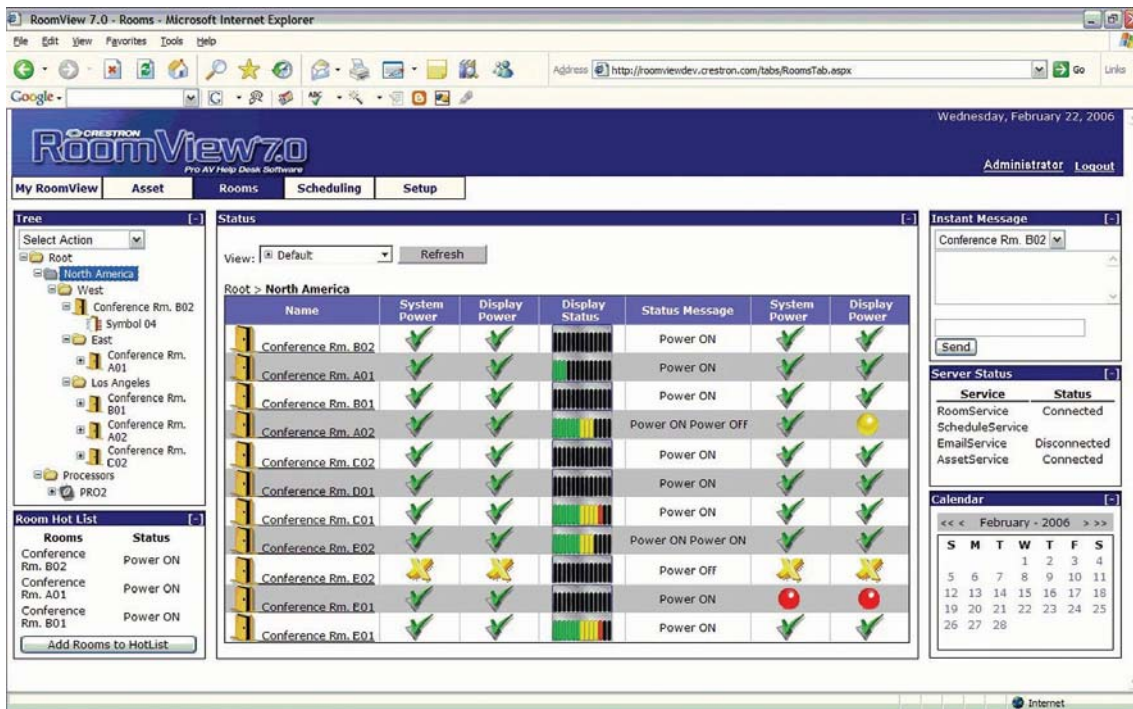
RoomView 7.0 - Rooms - Microsoft Internet Explorer

File Edit View Favorites Tools Help

Address http://roomviewdev.crestron.com/tabs/RoomsTab.aspx Go Links

Google

CRESTRON RoomView 7.0 Pro AV Help Desk Software

Wednesday, February 22, 2006

Administrator Logout

My RoomView | Asset | Rooms | Scheduling | Setup

Tree [-]

Select Action

Root
North America
West
Conference Rm. B02
Symbol 04
East
Conference Rm. A01
Los Angeles
Conference Rm. B01
Conference Rm. A02
Conference Rm. C02
Processors
PRO2

Room Hot List [-]

| Rooms | Status |
|---|---|
| Conference Rm. B02 | Power ON |
| Conference Rm. A01 | Power ON |
| Conference Rm. B01 | Power ON |

Add Rooms to HotList

Status [-]

View: Default Refresh

Root > North America

| Name | System Power | Display Power | Display Status | Status Message | System Power | Display Power |
|---|---|---|---|---|---|---|
| Conference Rm. B02 | | | | Power ON | | |
| Conference Rm. A01 | | | | Power ON | | |
| Conference Rm. B01 | | | | Power ON | | |
| Conference Rm. A02 | | | | Power ON Power OFF | | |
| Conference Rm. C02 | | | | Power ON | | |
| Conference Rm. D01 | | | | Power ON | | |
| Conference Rm. C01 | | | | Power ON | | |
| Conference Rm. E02 | | | | Power ON Power ON | | |
| Conference Rm. E02 | | | | Power Off | | |
| Conference Rm. E01 | | | | Power ON | | |
| Conference Rm. E01 | | | | Power ON | | |

Instant Message [-]

Conference Rm. B02

Send

Server Status [-]

| Service | Status |
|---|---|
| RoomService | Connected |
| ScheduleService | |
| EmailService | Disconnected |
| AssetService | Connected |

Calendar [-]

<<< February - 2006 >>>

| S | M | T | W | T | F | S |
|---|---|---|---|---|---|---|
| | | | 1 | 2 | 3 | 4 |
| 5 | 6 | 7 | 8 | 9 | 10 | 11 |
| 12 | 13 | 14 | 15 | 16 | 17 | 18 |
| 19 | 20 | 21 | 22 | 23 | 24 | 25 |
| 26 | 27 | 28 | | | | |

Internet